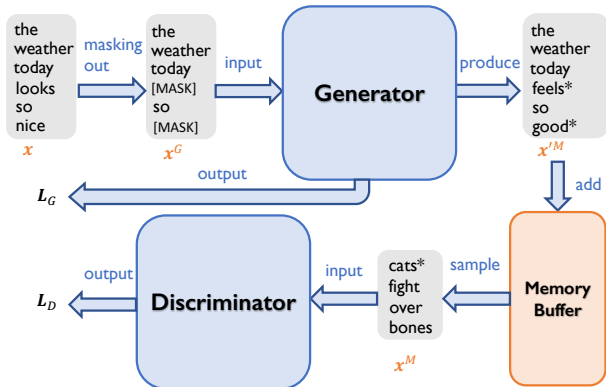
the weather today looks so nice

$x$

masking out

the weather today [MASK] so [MASK]

$x^G$

input

Generator

produce

the weather today feels* so good*

$x'^M$

add

output

$L_G$

Memory Buffer

sample

cats* fight over bones

$x^M$

input

Discriminator

output

$L_D$